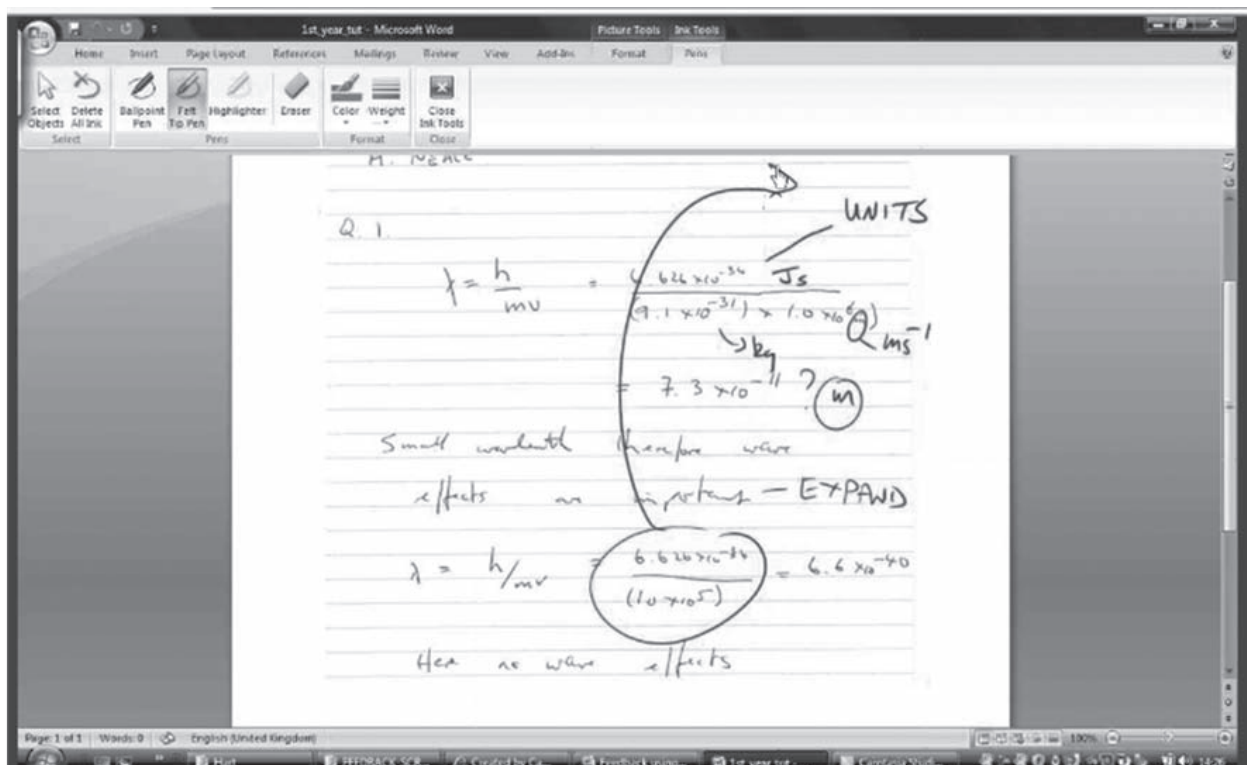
1st_year_tut - Microsoft Word
Picture Tools Ink Tools
Home Insert Page Layout References Mailings Review View Add-Ins Format Pens
Select Objects Delete All Ink Ballpoint Pen Felt Tip Pen Highlighter Eraser Color Weight Close Ink Tools
Select Pens Format Close

A. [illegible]

UNITS

Q. 1

$\lambda = \frac{h}{mv} = \frac{6.626 \times 10^{-34} \text{ Js}}{(9.1 \times 10^{-31}) \times 1.0 \times 10^{6}}$ kg $ms^{-1}$

$= 7.3 \times 10^{-11}$ ? (m)

Small wavelength therefore wave effects are important — EXPAND

$\lambda = h/mv = \frac{6.626 \times 10^{-34}}{(1.0 \times 10^{5})} = 6.6 \times 10^{-40}$

Here no wave effects

Page: 1 of 1 Words: 0 English (United Kingdom) 100%
FEEDBACK SCR... 1st year tut